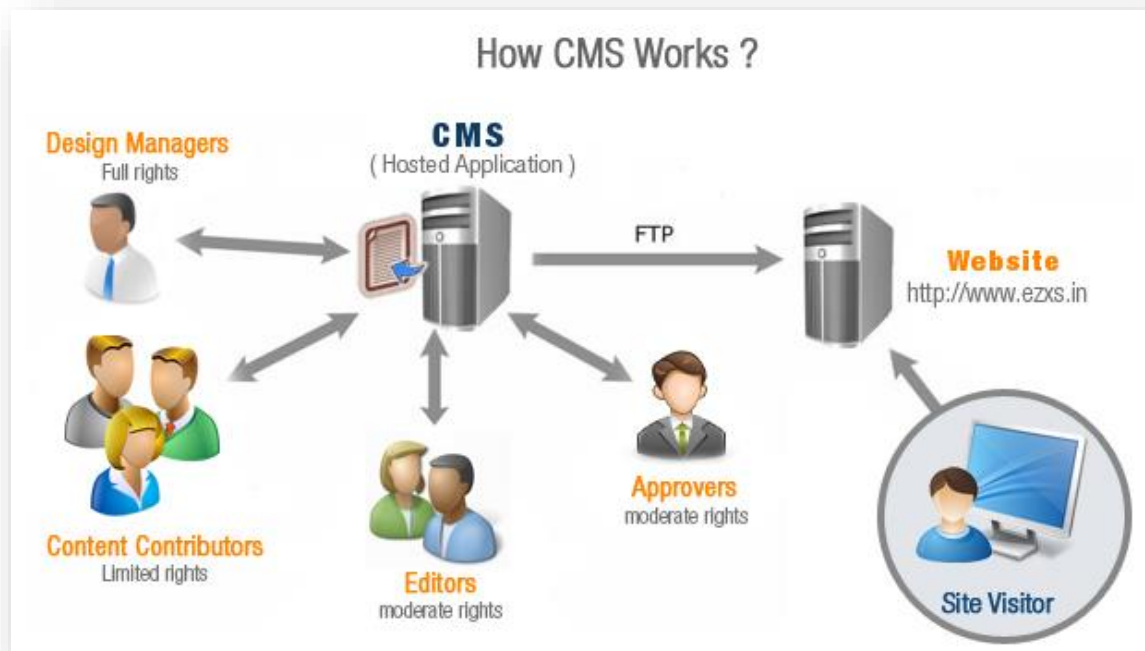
How CMS Works ?

Design Managers
Full rights

CMS
( Hosted Application )

FTP

Website
http://www.ezxs.in

Content Contributors
Limited rights

Editors
moderate rights

Approvers
moderate rights

Site Visitor